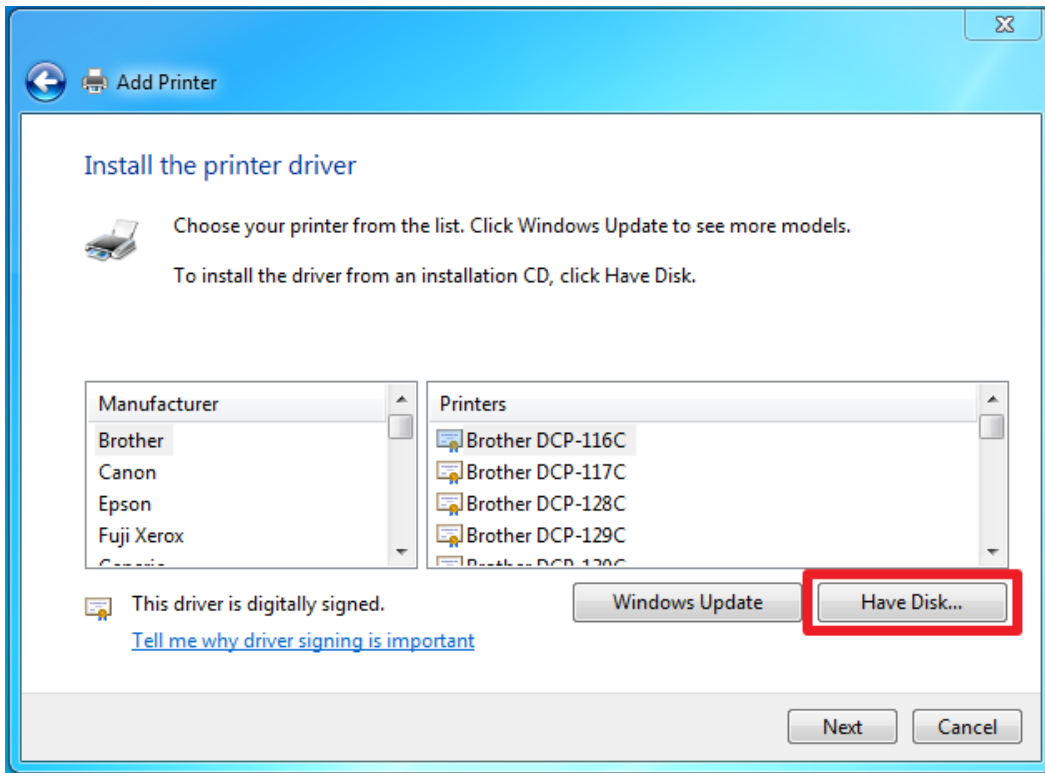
Add Printer

Install the printer driver

Choose your printer from the list. Click Windows Update to see more models.

To install the driver from an installation CD, click Have Disk.

| Manufacturer |
|---|
| Brother |
| Canon |
| Epson |
| Fuji Xerox |
| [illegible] |

| Printers |
|---|
| Brother DCP-116C |
| Brother DCP-117C |
| Brother DCP-128C |
| Brother DCP-129C |
| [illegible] |

This driver is digitally signed.

Tell me why driver signing is important

Windows Update

Have Disk...

Next

Cancel